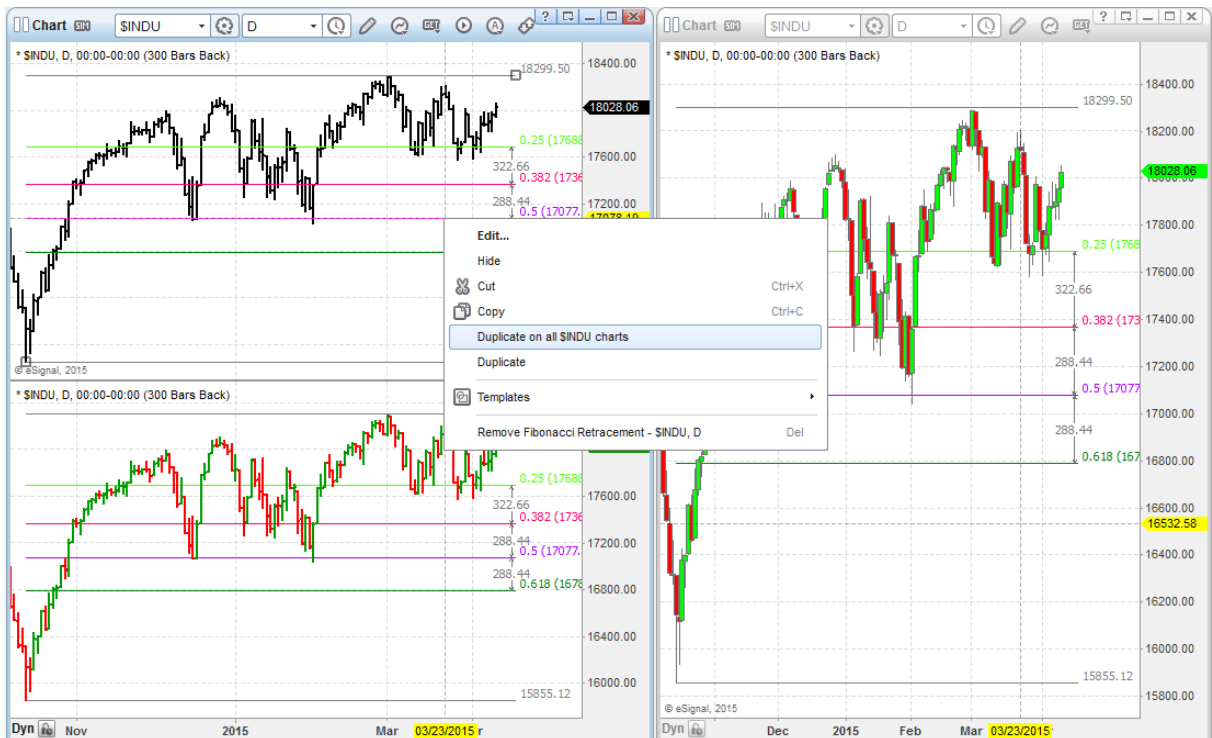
Chart SIM $INDU D GET

* $INDU, D, 00:00-00:00 (300 Bars Back)

18299.50
18400.00
18028.06
0.25 (17688
17600.00
322.66
0.382 (1736
288.44
0.5 (17077.
17078.19

© eSignal, 2015

Edit...
Hide
Cut Ctrl+X
Copy Ctrl+C
Duplicate on all $INDU charts
Duplicate
Templates
Remove Fibonacci Retracement - $INDU, D Del

* $INDU, D, 00:00-00:00 (300 Bars Back)

0.25 (17688
17600.00
322.66
0.382 (1736
288.44
17200.00
0.5 (17077.
288.44
0.618 (1678
16800.00
16400.00
16000.00
15855.12

Dyn Nov 2015 Mar 03/23/2015 r

Chart SIM $INDU D GET

* $INDU, D, 00:00-00:00 (300 Bars Back)

18299.50
18400.00
18200.00
18028.06
17800.00
0.25 (1768
17600.00
322.66
0.382 (173
17400.00
17200.00
288.44
0.5 (17077
17000.00
288.44
0.618 (167
16800.00
16600.00
16532.58
16400.00
16200.00
16000.00
15855.12
15800.00

© eSignal, 2015

Dyn Dec 2015 Feb Mar 03/23/2015